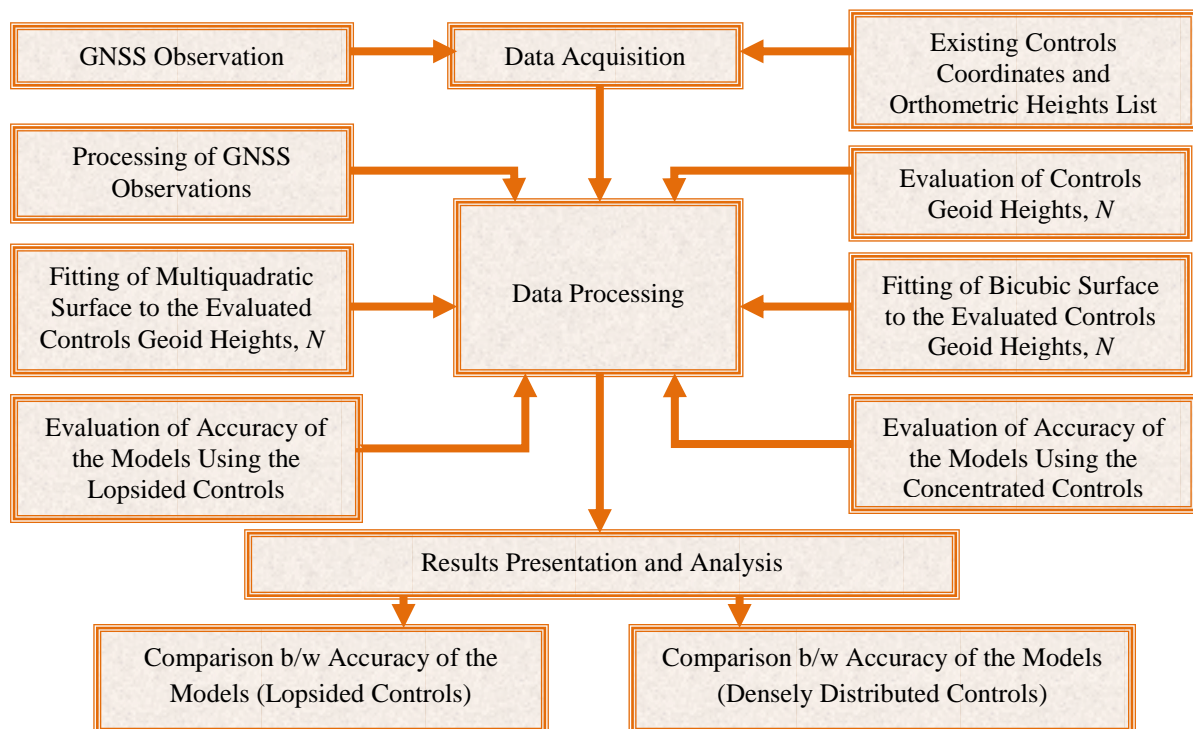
GNSS Observation

Data Acquisition

Existing Controls Coordinates and Orthometric Heights List

Processing of GNSS Observations

Evaluation of Controls Geoid Heights, $N$

Data Processing

Fitting of Multiquadratic Surface to the Evaluated Controls Geoid Heights, $N$

Fitting of Bicubic Surface to the Evaluated Controls Geoid Heights, $N$

Evaluation of Accuracy of the Models Using the Lopsided Controls

Evaluation of Accuracy of the Models Using the Concentrated Controls

Results Presentation and Analysis

Comparison b/w Accuracy of the Models (Lopsided Controls)

Comparison b/w Accuracy of the Models (Densely Distributed Controls)